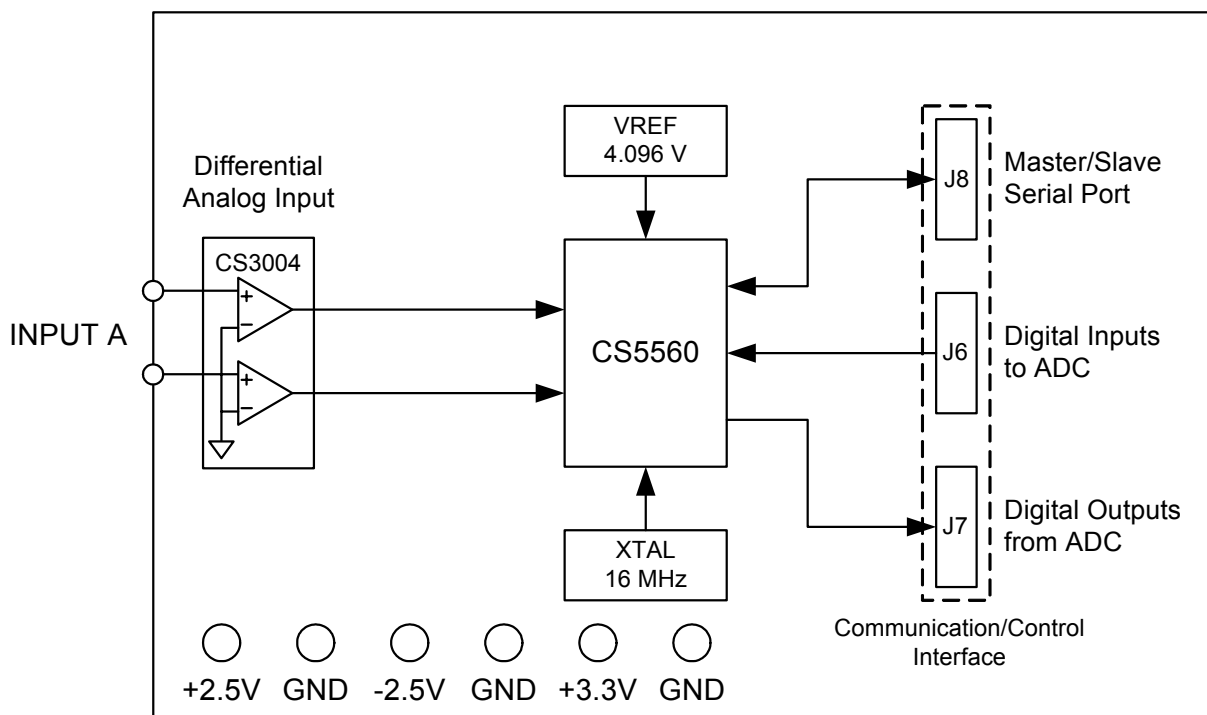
INPUT A

Differential Analog Input

CS3004

+
−
+
−

VREF
4.096 V

CS5560

XTAL
16 MHz

J8
Master/Slave Serial Port

J6
Digital Inputs to ADC

J7
Digital Outputs from ADC

Communication/Control Interface

+2.5V GND -2.5V GND +3.3V GND